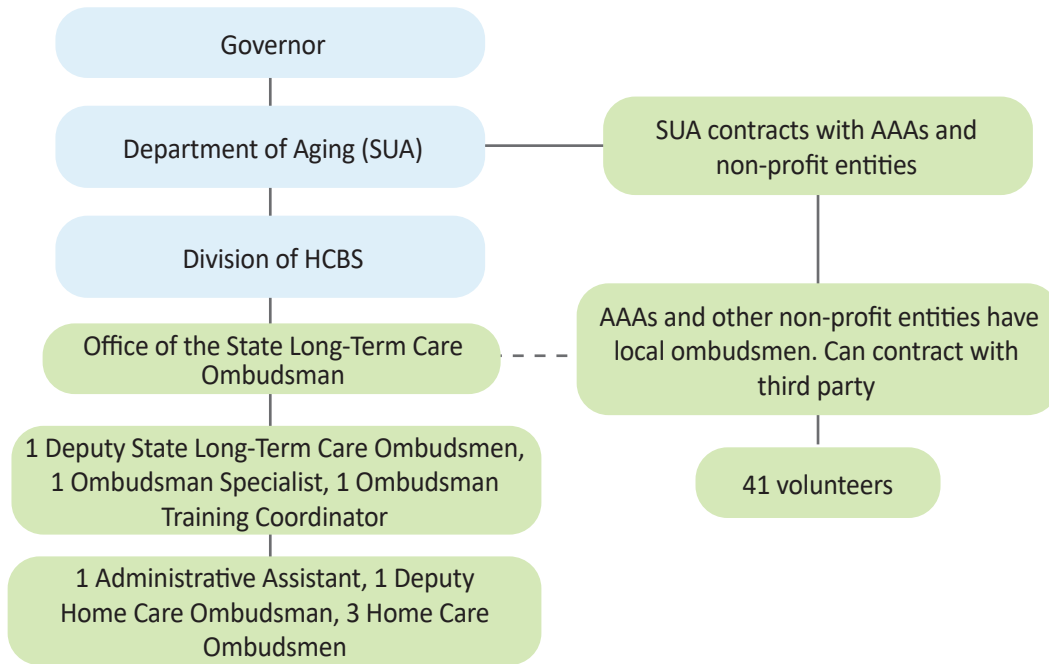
Governor

Department of Aging (SUA)

Division of HCBS

Office of the State Long-Term Care Ombudsman

1 Deputy State Long-Term Care Ombudsmen, 1 Ombudsman Specialist, 1 Ombudsman Training Coordinator

1 Administrative Assistant, 1 Deputy Home Care Ombudsman, 3 Home Care Ombudsmen

SUA contracts with AAAs and non-profit entities

AAAs and other non-profit entities have local ombudsmen. Can contract with third party

41 volunteers